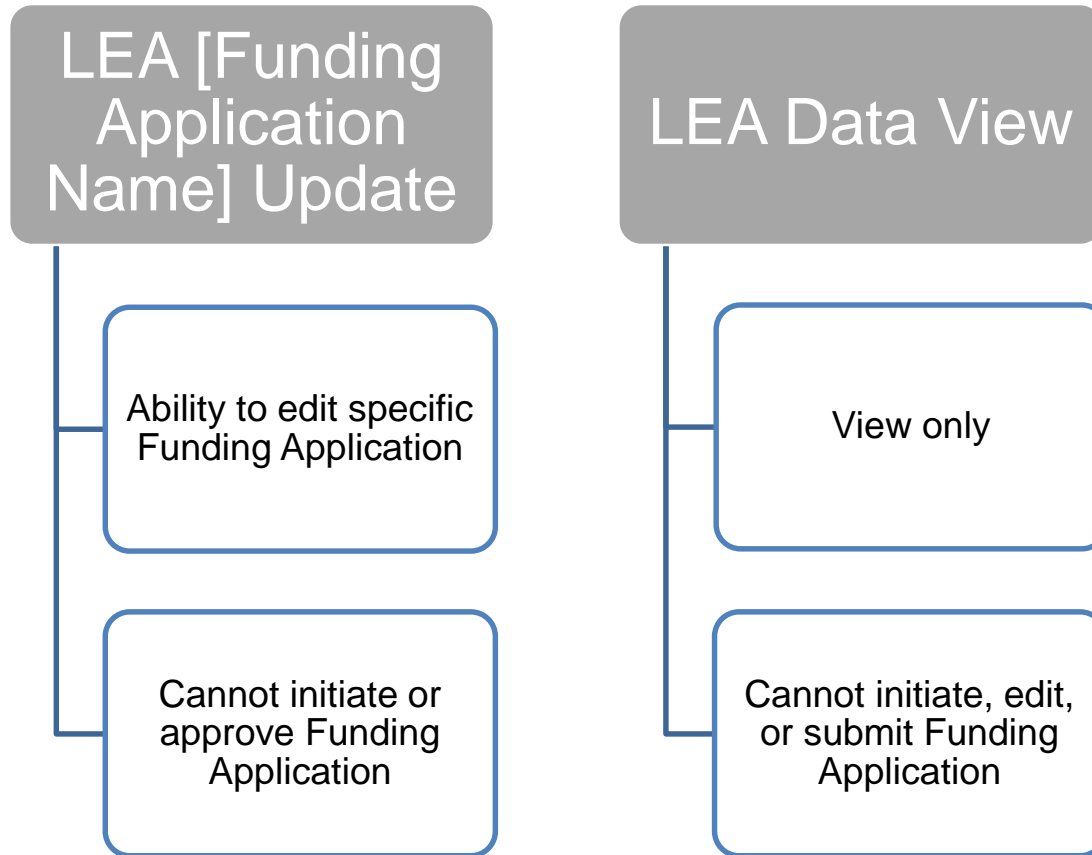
LEA [Funding Application Name] Update

Ability to edit specific Funding Application

Cannot initiate or approve Funding Application

LEA Data View

View only

Cannot initiate, edit, or submit Funding Application